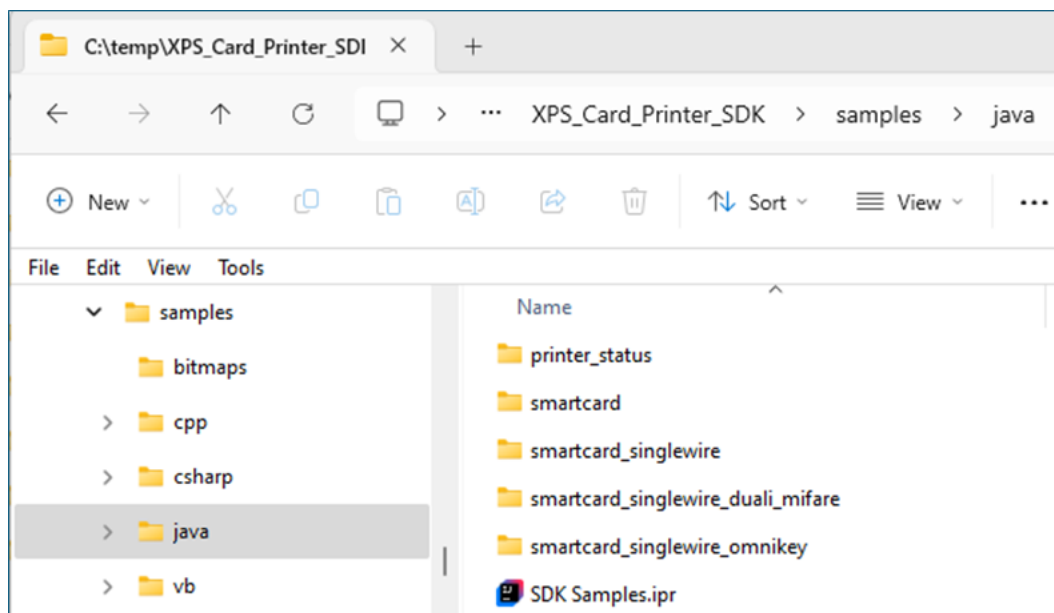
C:\temp\XPS_Card_Printer_SDI ×

+

← → ↑ ⟳ > ··· XPS_Card_Printer_SDK > samples > java

New Sort View ···

File Edit View Tools

samples

bitmaps

cpp

csharp

java

vb

Name

printer_status

smartcard

smartcard_singlewire

smartcard_singlewire_duali_mifare

smartcard_singlewire_omnikey

SDK Samples.ipr